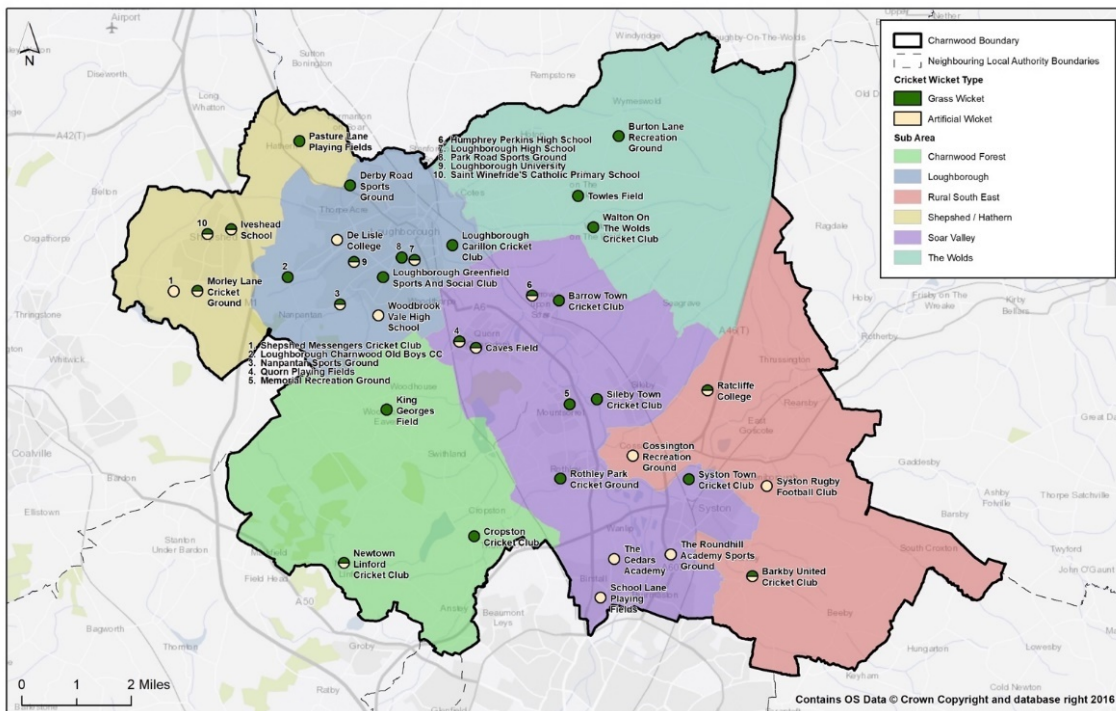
N

Charnwood Boundary
Neighbouring Local Authority Boundaries
Cricket Wicket Type
Grass Wicket
Artificial Wicket
Sub Area
Charnwood Forest
Loughborough
Rural South East
Shepshed / Hathern
Soar Valley
The Wolds

Airport
Sutton Bonington
Diseworth
Long Whatton
Rempstone
Wymeswold
A42(T)
Belton
Osgathorpe
Thringstone
Whitwick
Coalville
Bardon
Ellistown
Stanton Under Bardon
Field Head
Bagworth
Thornton
Groby
Ratby
Beaumont Leys
Ragdale
Hoby
Frisby On The Wreake
Kirby Bellars
Rotherby
Gaddesby
Ashby Folville
Thorpe Satchville
Barsby
South Croxton
Twyford
John O'Gaunt
Beeby
Hungarton
Lowesby
Keyham
Cold Newton
Great Dalby
A46(T)
A50
Old D

Pasture Lane Playing Fields
Derby Road Sports Ground
10
Iveshead School
De Lisle College
8
7
9
2
Loughborough Carillon Cricket Club
Loughborough Greenfield Sports And Social Club
1
Morley Lane Cricket Ground
3
Woodbrook Vale High School
6. Humphrey Perkins High School
7. Loughborough High School
8. Park Road Sports Ground
9. Loughborough University
10. Saint Winefride'S Catholic Primary School
Burton Lane Recreation Ground
Towles Field
Walton On The Wolds Cricket Club
6
Barrow Town Cricket Club
4
Caves Field
1. Shepshed Messengers Cricket Club
2. Loughborough Charnwood Old Boys CC
3. Nanpantan Sports Ground
4. Quorn Playing Fields
5. Memorial Recreation Ground
King Georges Field
5
Sileby Town Cricket Club
Ratcliffe College
Cossington Recreation Ground
Rothley Park Cricket Ground
Syston Town Cricket Club
Syston Rugby Football Club
Cropston Cricket Club
The Cedars Academy
The Roundhill Academy Sports Ground
Barkby United Cricket Club
Newtown Linford Cricket Club
School Lane Playing Fields

0 1 2 Miles
Contains OS Data © Crown Copyright and database right 2016